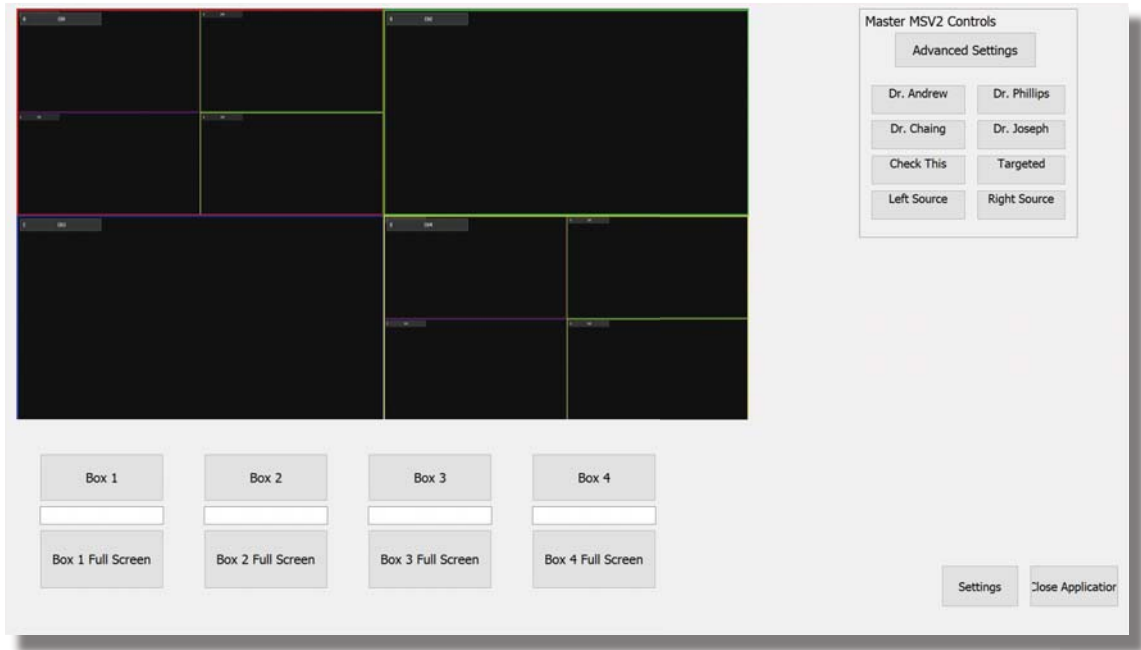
Master MSV2 Controls

Advanced Settings

Dr. Andrew

Dr. Phillips

Dr. Chaing

Dr. Joseph

Check This

Targeted

Left Source

Right Source

Box 1

Box 2

Box 3

Box 4

Box 1 Full Screen

Box 2 Full Screen

Box 3 Full Screen

Box 4 Full Screen

Settings

Close Applicatior